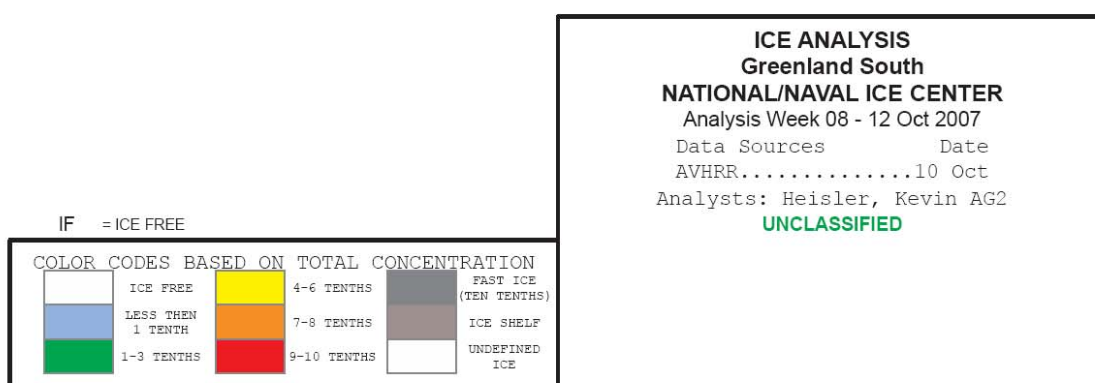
ICE ANALYSIS
Greenland South
NATIONAL/NAVAL ICE CENTER
Analysis Week 08 - 12 Oct 2007
Data Sources Date
AVHRR..............10 Oct
Analysts: Heisler, Kevin AG2
UNCLASSIFIED

IF = ICE FREE

COLOR CODES BASED ON TOTAL CONCENTRATION

ICE FREE
LESS THEN 1 TENTH
1-3 TENTHS
4-6 TENTHS
7-8 TENTHS
9-10 TENTHS
FAST ICE (TEN TENTHS)
ICE SHELF
UNDEFINED ICE